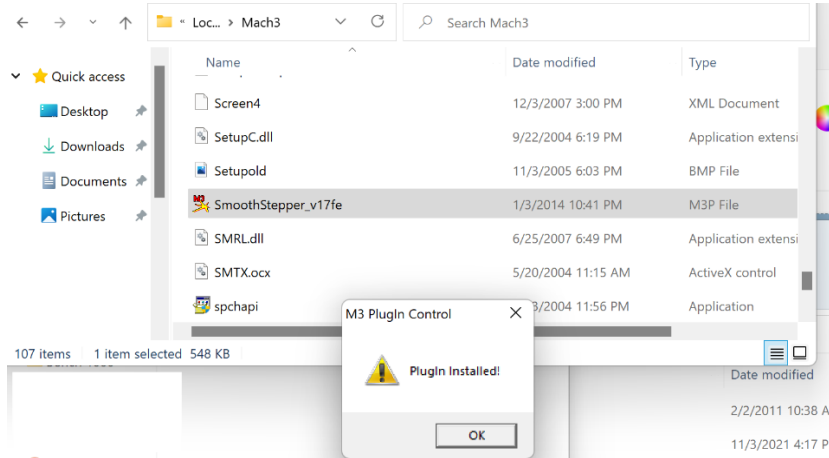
« Loc... > Mach3
Search Mach3

Quick access
Desktop
Downloads
Documents
Pictures

| Name | Date modified | Type |
|---|---|---|
| Screen4 | 12/3/2007 3:00 PM | XML Document |
| SetupC.dll | 9/22/2004 6:19 PM | Application extensi |
| Setupold | 11/3/2005 6:03 PM | BMP File |
| SmoothStepper_v17fe | 1/3/2014 10:41 PM | M3P File |
| SMRL.dll | 6/25/2007 6:49 PM | Application extensi |
| SMTX.ocx | 5/20/2004 11:15 AM | ActiveX control |
| spchapi | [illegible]3/2004 11:56 PM | Application |

107 items 1 item selected 548 KB

M3 PlugIn Control
PlugIn Installed!
OK

Date modified
2/2/2011 10:38 A
11/3/2021 4:17 P